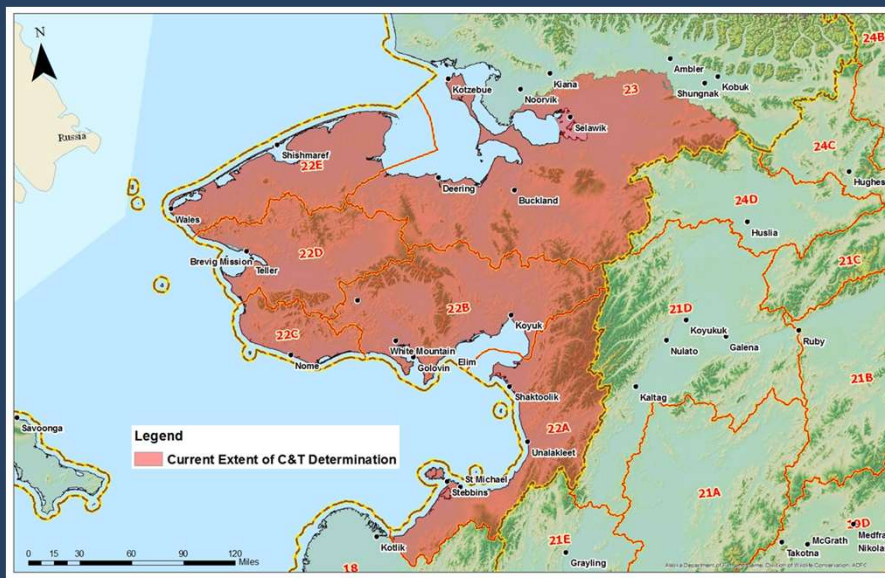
N

Russia

Kotzebue
Kiana
Noorvik
Ambler
Shungnak
Kobuk
23
Selawik
24B
24C
Hughes
Shishmaref
22E
Deering
Buckland
24D
Huslia
Wales
Brevig Mission
Teller
22D
21C
22B
21D
Koyuk
Koyukuk
Ruby
22C
White Mountain
Nulato
Galena
Nome
Golovin
Elim
21B
Shaktoolik
Kaltag
Savoonga
22A
Legend
Current Extent of C&T Determination
Unalakleet
St Michael
Stebbins
21A
21E
19D
McGrath
Medfra
Takotna
Nikola
Kotlik
Grayling
0 15 30 60 90 120 Miles
18
Alaska Department of Fish and Game, Division of Wildlife Conservation, ADFG